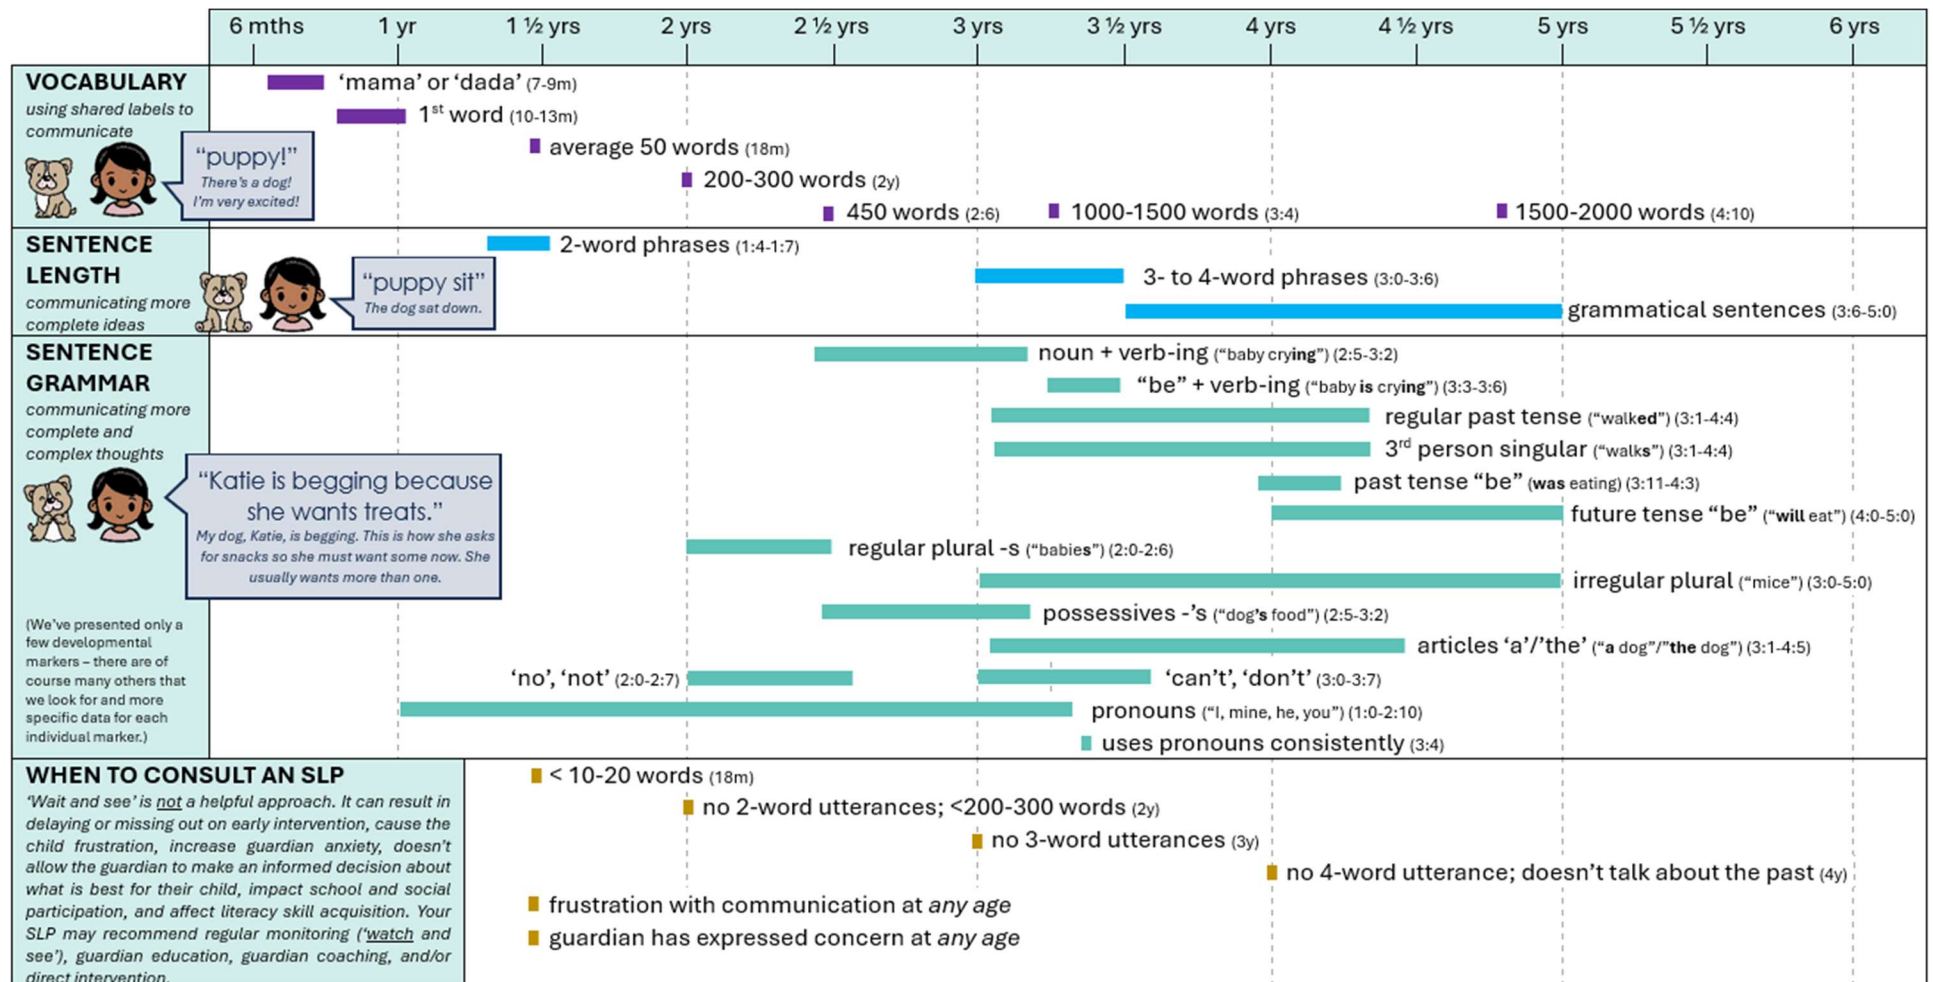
6 mths | 1 yr | 1 ½ yrs | 2 yrs | 2 ½ yrs | 3 yrs | 3 ½ yrs | 4 yrs | 4 ½ yrs | 5 yrs | 5 ½ yrs | 6 yrs

VOCABULARY
using shared labels to communicate

"puppy!"
There's a dog! I'm very excited!

'mama' or 'dada' (7-9m)
1st word (10-13m)
average 50 words (18m)
200-300 words (2y)
450 words (2:6)
1000-1500 words (3:4)
1500-2000 words (4:10)

SENTENCE LENGTH
communicating more complete ideas

"puppy sit"
The dog sat down.

2-word phrases (1:4-1:7)
3- to 4-word phrases (3:0-3:6)
grammatical sentences (3:6-5:0)

SENTENCE GRAMMAR
communicating more complete and complex thoughts

"Katie is begging because she wants treats."
My dog, Katie, is begging. This is how she asks for snacks so she must want some now. She usually wants more than one.

(We've presented only a few developmental markers – there are of course many others that we look for and more specific data for each individual marker.)

noun + verb-ing ("baby crying") (2:5-3:2)
"be" + verb-ing ("baby is crying") (3:3-3:6)
regular past tense ("walked") (3:1-4:4)
3rd person singular ("walks") (3:1-4:4)
past tense "be" (was eating) (3:11-4:3)
future tense "be" ("will eat") (4:0-5:0)
regular plural -s ("babies") (2:0-2:6)
irregular plural ("mice") (3:0-5:0)
possessives -'s ("dog's food") (2:5-3:2)
articles 'a'/'the' ("a dog"/"the dog") (3:1-4:5)
'no', 'not' (2:0-2:7)
'can't', 'don't' (3:0-3:7)
pronouns ("I, mine, he, you") (1:0-2:10)
uses pronouns consistently (3:4)

WHEN TO CONSULT AN SLP
'Wait and see' is not a helpful approach. It can result in delaying or missing out on early intervention, cause the child frustration, increase guardian anxiety, doesn't allow the guardian to make an informed decision about what is best for their child, impact school and social participation, and affect literacy skill acquisition. Your SLP may recommend regular monitoring ('watch and see'), guardian education, guardian coaching, and/or direct intervention.

< 10-20 words (18m)
no 2-word utterances; <200-300 words (2y)
no 3-word utterances (3y)
no 4-word utterance; doesn't talk about the past (4y)
frustration with communication at any age
guardian has expressed concern at any age